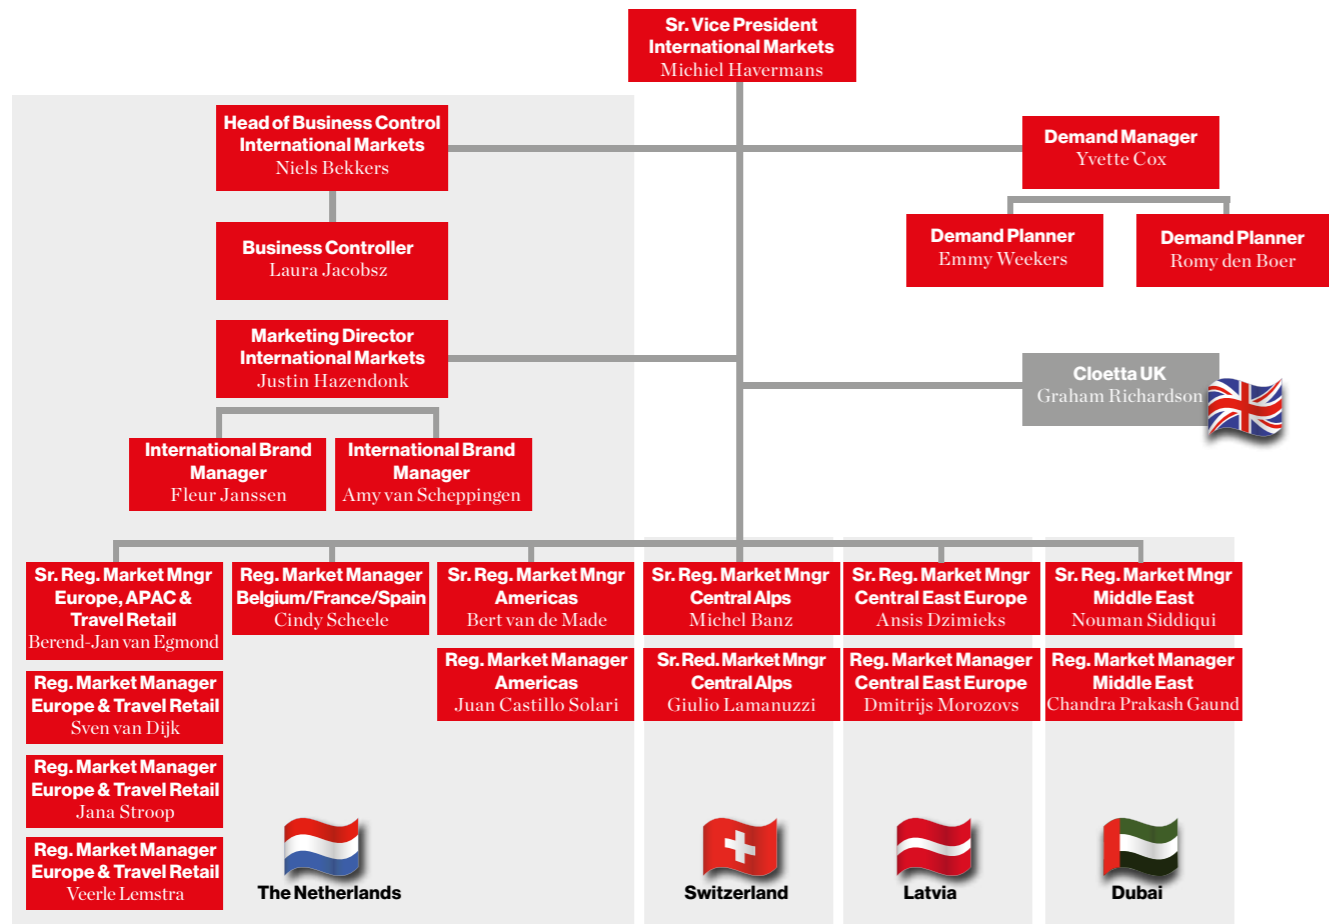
Sr. Vice President
International Markets
Michiel Havermans

Head of Business Control
International Markets
Niels Bekkers

Demand Manager
Yvette Cox

Business Controller
Laura Jacobsz

Demand Planner
Emmy Weekers

Demand Planner
Romy den Boer

Marketing Director
International Markets
Justin Hazendonk

Cloetta UK
Graham Richardson

International Brand Manager
Fleur Janssen

International Brand Manager
Amy van Scheppingen

Sr. Reg. Market Mngr
Europe, APAC & Travel Retail
Berend-Jan van Egmond

Reg. Market Manager
Belgium/France/Spain
Cindy Scheele

Sr. Reg. Market Mngr
Americas
Bert van de Made

Sr. Reg. Market Mngr
Central Alps
Michel Banz

Sr. Reg. Market Mngr
Central East Europe
Ansis Dzimieks

Sr. Reg. Market Mngr
Middle East
Nouman Siddiqui

Reg. Market Manager
Europe & Travel Retail
Sven van Dijk

Reg. Market Manager
Americas
Juan Castillo Solari

Sr. Red. Market Mngr
Central Alps
Giulio Lamanuzzi

Reg. Market Manager
Central East Europe
Dmitrijs Morozovs

Reg. Market Manager
Middle East
Chandra Prakash Gaund

Reg. Market Manager
Europe & Travel Retail
Jana Stroop

Reg. Market Manager
Europe & Travel Retail
Veerle Lemstra

The Netherlands

Switzerland

Latvia

Dubai